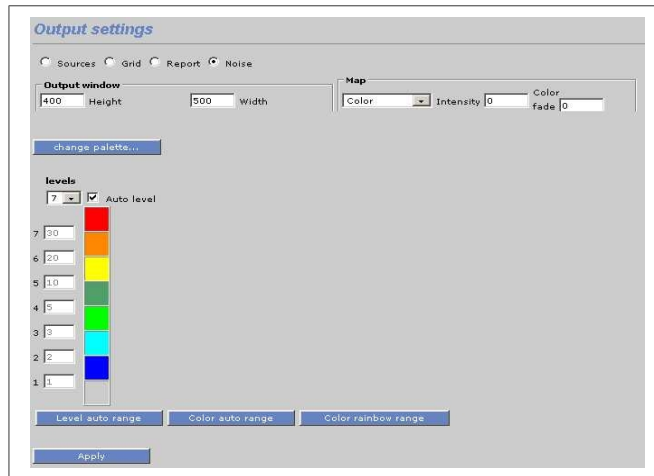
Output settings

Sources Grid Report Noise

Output window
400 Height 500 Width

Map
Color Intensity 0 Color fade 0

change palette...

levels
7 Auto level

7 30
6 20
5 10
4 5
3 3
2 2
1 1

Level auto range Color auto range Color rainbow range

Apply